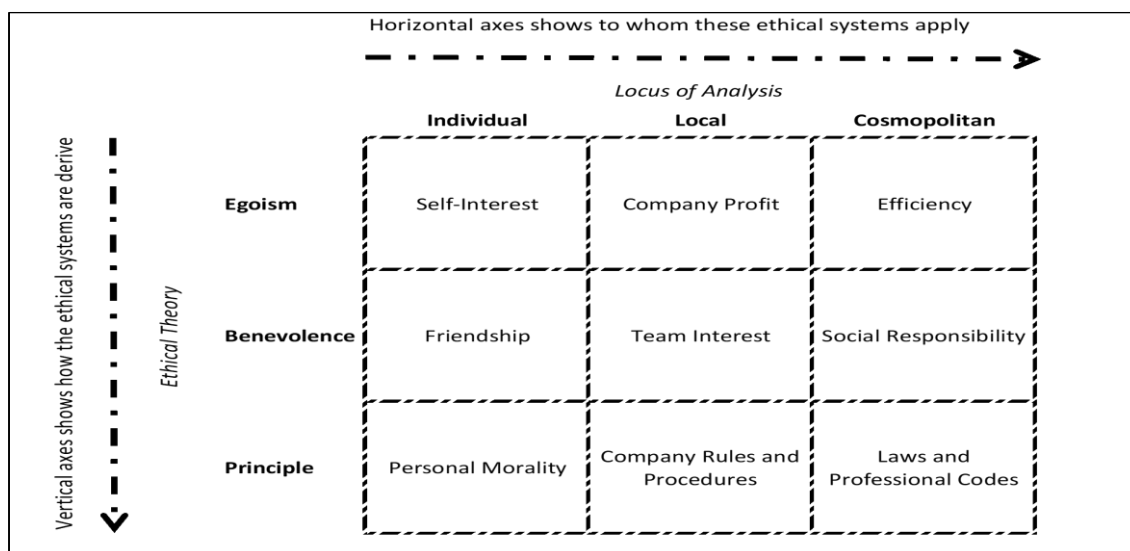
Horizontal axes shows to whom these ethical systems apply

Vertical axes shows how the ethical systems are derive

Ethical Theory

Locus of Analysis

| | Individual | Local | Cosmopolitan |
|---|---|---|---|
| Egoism | Self-Interest | Company Profit | Efficiency |
| Benevolence | Friendship | Team Interest | Social Responsibility |
| Principle | Personal Morality | Company Rules and Procedures | Laws and Professional Codes |